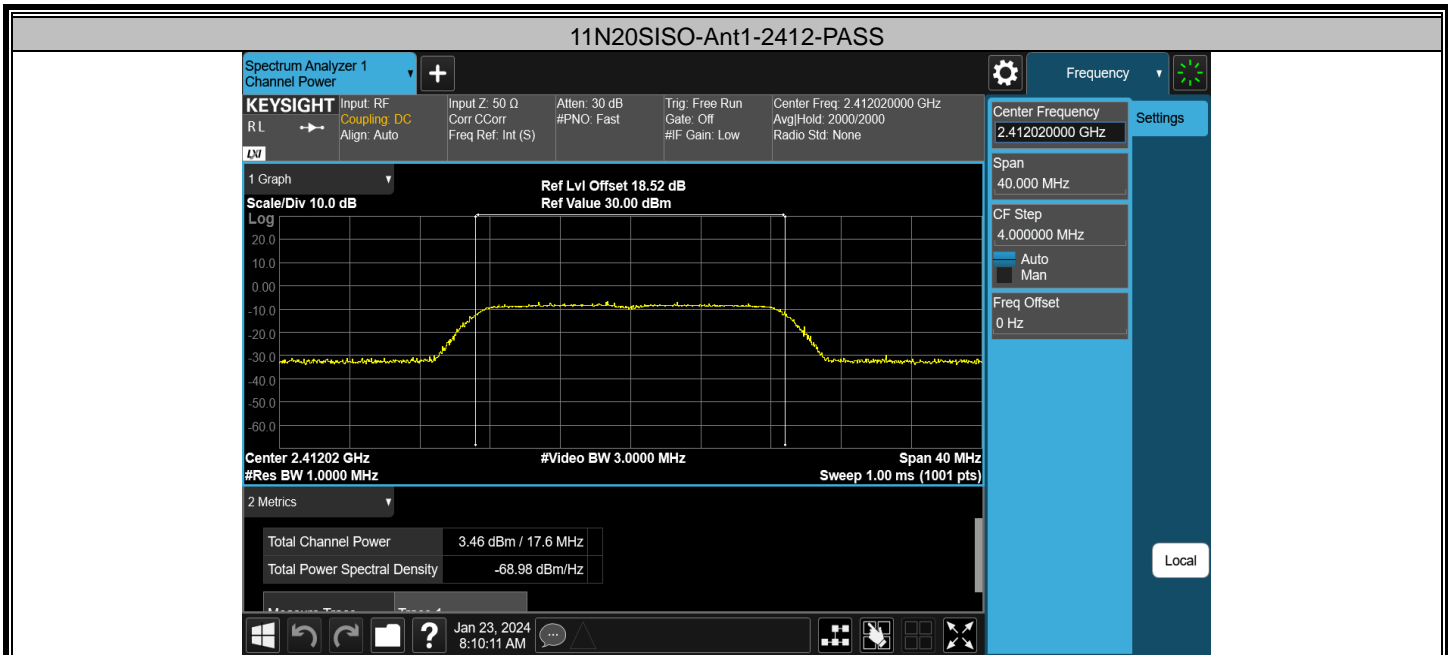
11N20SISO-Ant1-2412-PASS

Spectrum Analyzer 1
Channel Power

Frequency

KEYSIGHT
RL
LXI

Input: RF
Coupling: DC
Align: Auto

Input Z: 50 Ω
Corr CCorr
Freq Ref: Int (S)

Atten: 30 dB
#PNO: Fast

Trig: Free Run
Gate: Off
#IF Gain: Low

Center Freq: 2.412020000 GHz
Avg|Hold: 2000/2000
Radio Std: None

1 Graph

Scale/Div 10.0 dB
Log

Ref Lvl Offset 18.52 dB
Ref Value 30.00 dBm

20.0
10.0
0.00
-10.0
-20.0
-30.0
-40.0
-50.0
-60.0

Center 2.41202 GHz
#Res BW 1.0000 MHz

#Video BW 3.0000 MHz

Span 40 MHz
Sweep 1.00 ms (1001 pts)

2 Metrics

| Total Channel Power | 3.46 dBm / 17.6 MHz |
|---|---|
| Total Power Spectral Density | -68.98 dBm/Hz |

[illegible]

Center Frequency
2.412020000 GHz

Settings

Span
40.000 MHz

CF Step
4.000000 MHz
Auto
Man

Freq Offset
0 Hz

Local

Jan 23, 2024
8:10:11 AM